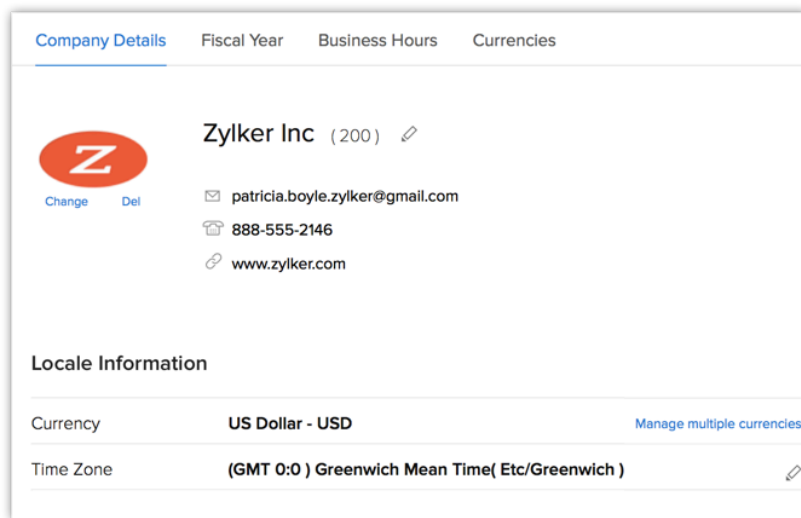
Company Details Fiscal Year Business Hours Currencies

Z

Change Del

Zylker Inc ( 200 )

patricia.boyle.zylker@gmail.com

888-555-2146

www.zylker.com

Locale Information

| Currency | US Dollar - USD | Manage multiple currencies |
|---|---|---|
| Time Zone | (GMT 0:0 ) Greenwich Mean Time( Etc/Greenwich ) | |